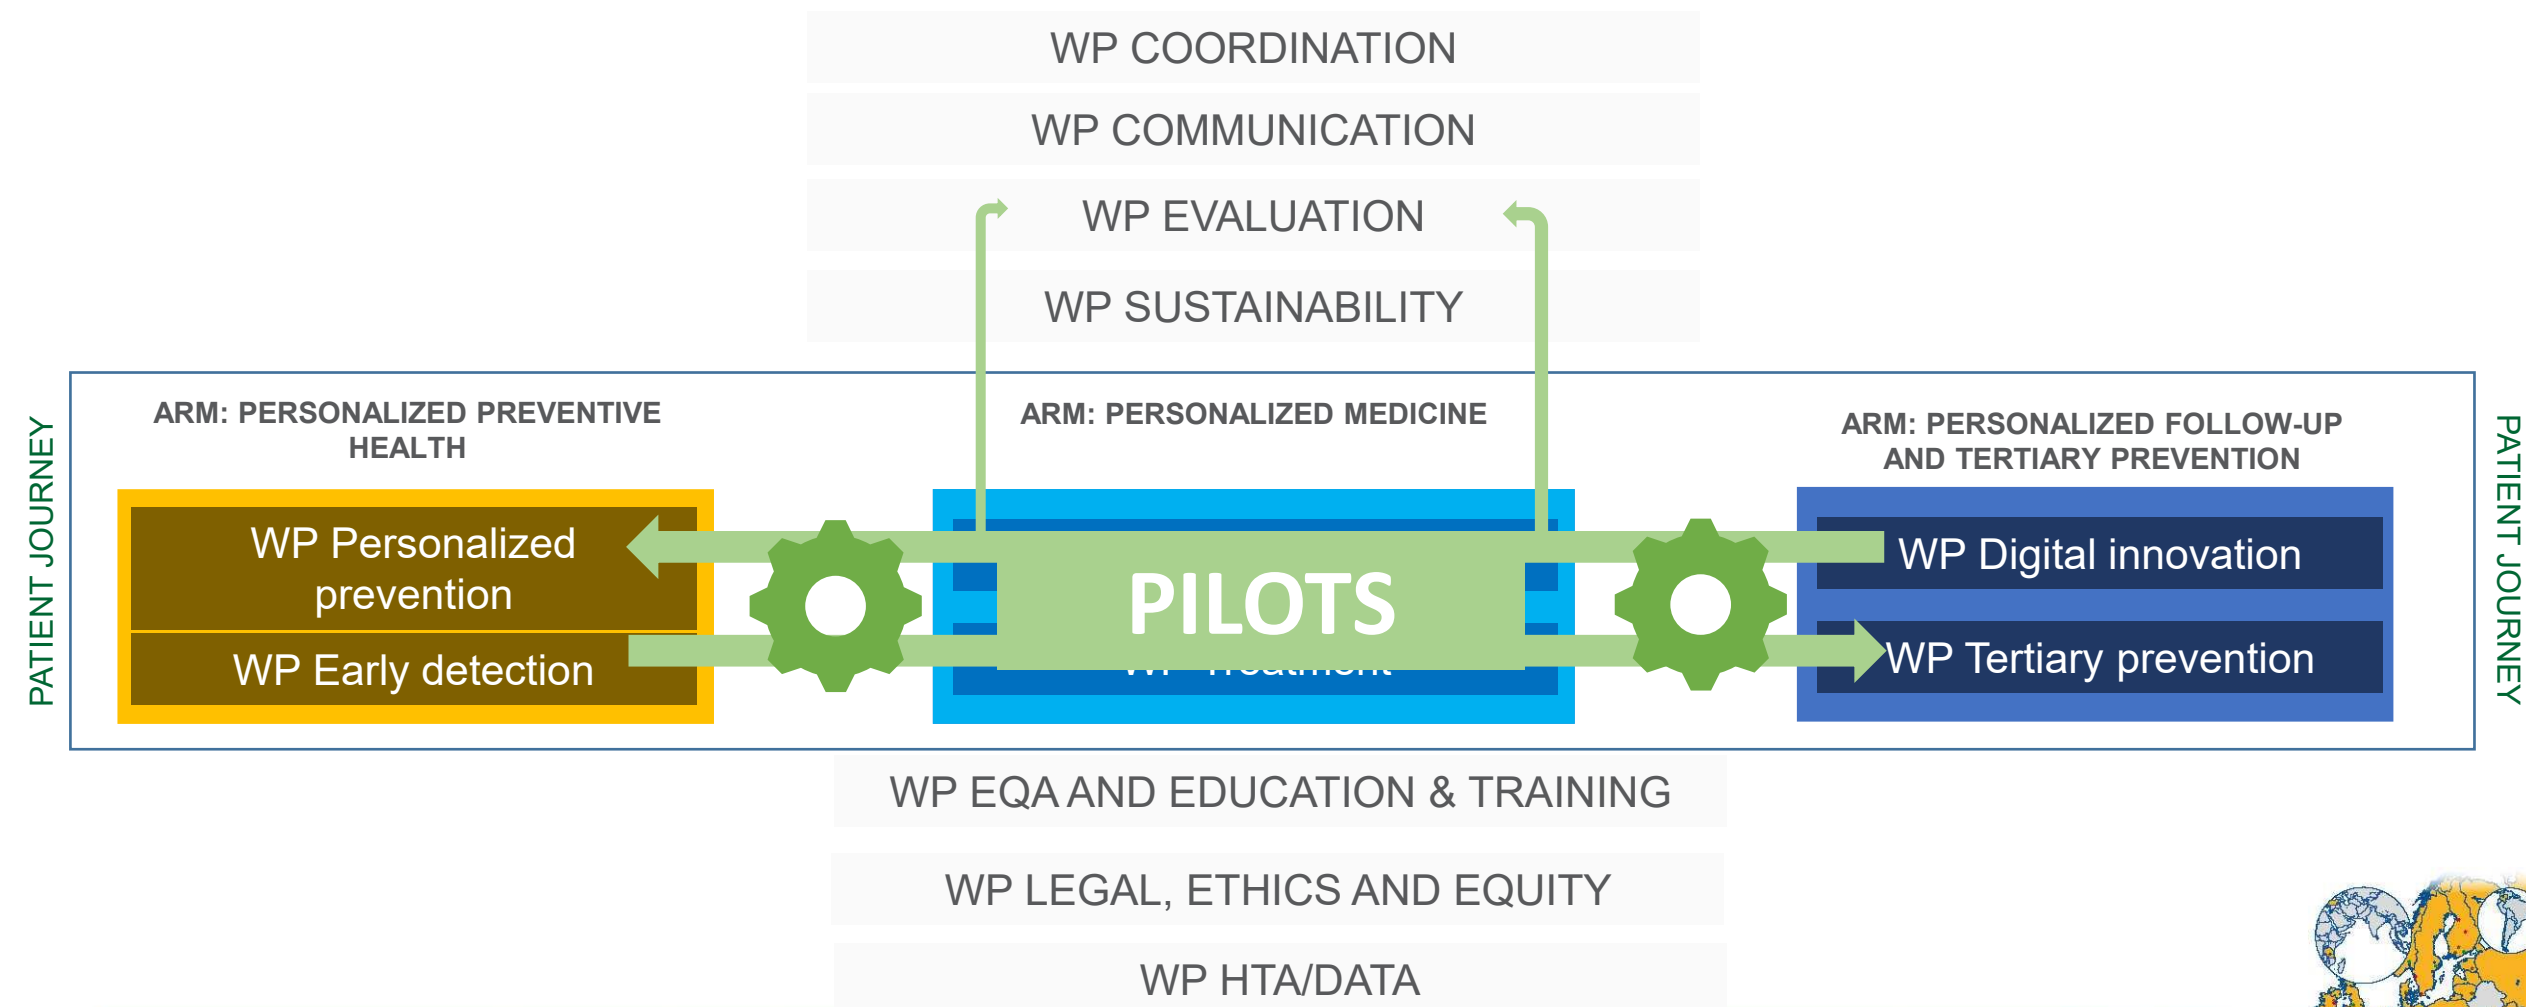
WP COORDINATION

WP COMMUNICATION

WP EVALUATION

WP SUSTAINABILITY

PATIENT JOURNEY

ARM: PERSONALIZED PREVENTIVE HEALTH

ARM: PERSONALIZED MEDICINE

ARM: PERSONALIZED FOLLOW-UP AND TERTIARY PREVENTION

PATIENT JOURNEY

WP Personalized prevention

WP Early detection

PILOTS

WP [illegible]

WP Digital innovation

WP Tertiary prevention

WP EQA AND EDUCATION & TRAINING

WP LEGAL, ETHICS AND EQUITY

WP HTA/DATA